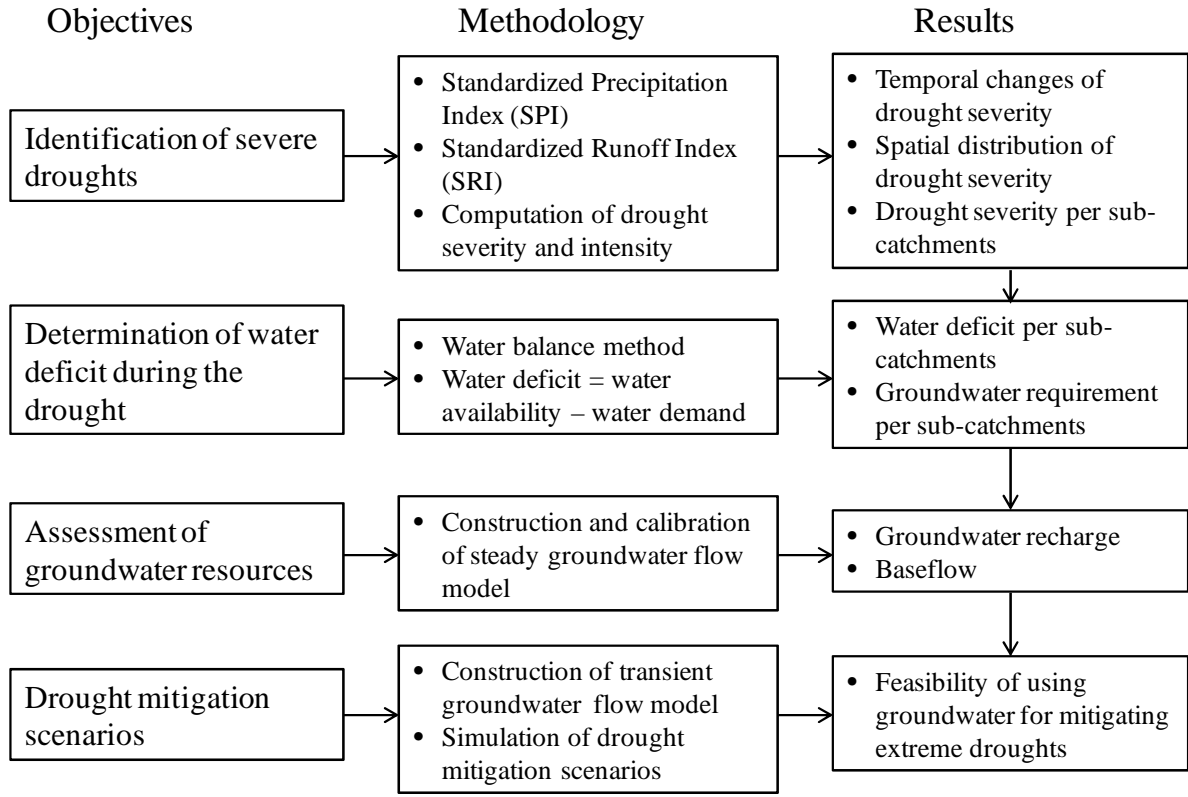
Objectives

Methodology

Results

Identification of severe droughts

- Standardized Precipitation Index (SPI)
- Standardized Runoff Index (SRI)
- Computation of drought severity and intensity

- Temporal changes of drought severity
- Spatial distribution of drought severity
- Drought severity per sub-catchments

Determination of water deficit during the drought

- Water balance method
- Water deficit = water availability – water demand

- Water deficit per sub-catchments
- Groundwater requirement per sub-catchments

Assessment of groundwater resources

- Construction and calibration of steady groundwater flow model

- Groundwater recharge
- Baseflow

Drought mitigation scenarios

- Construction of transient groundwater flow model
- Simulation of drought mitigation scenarios

- Feasibility of using groundwater for mitigating extreme droughts